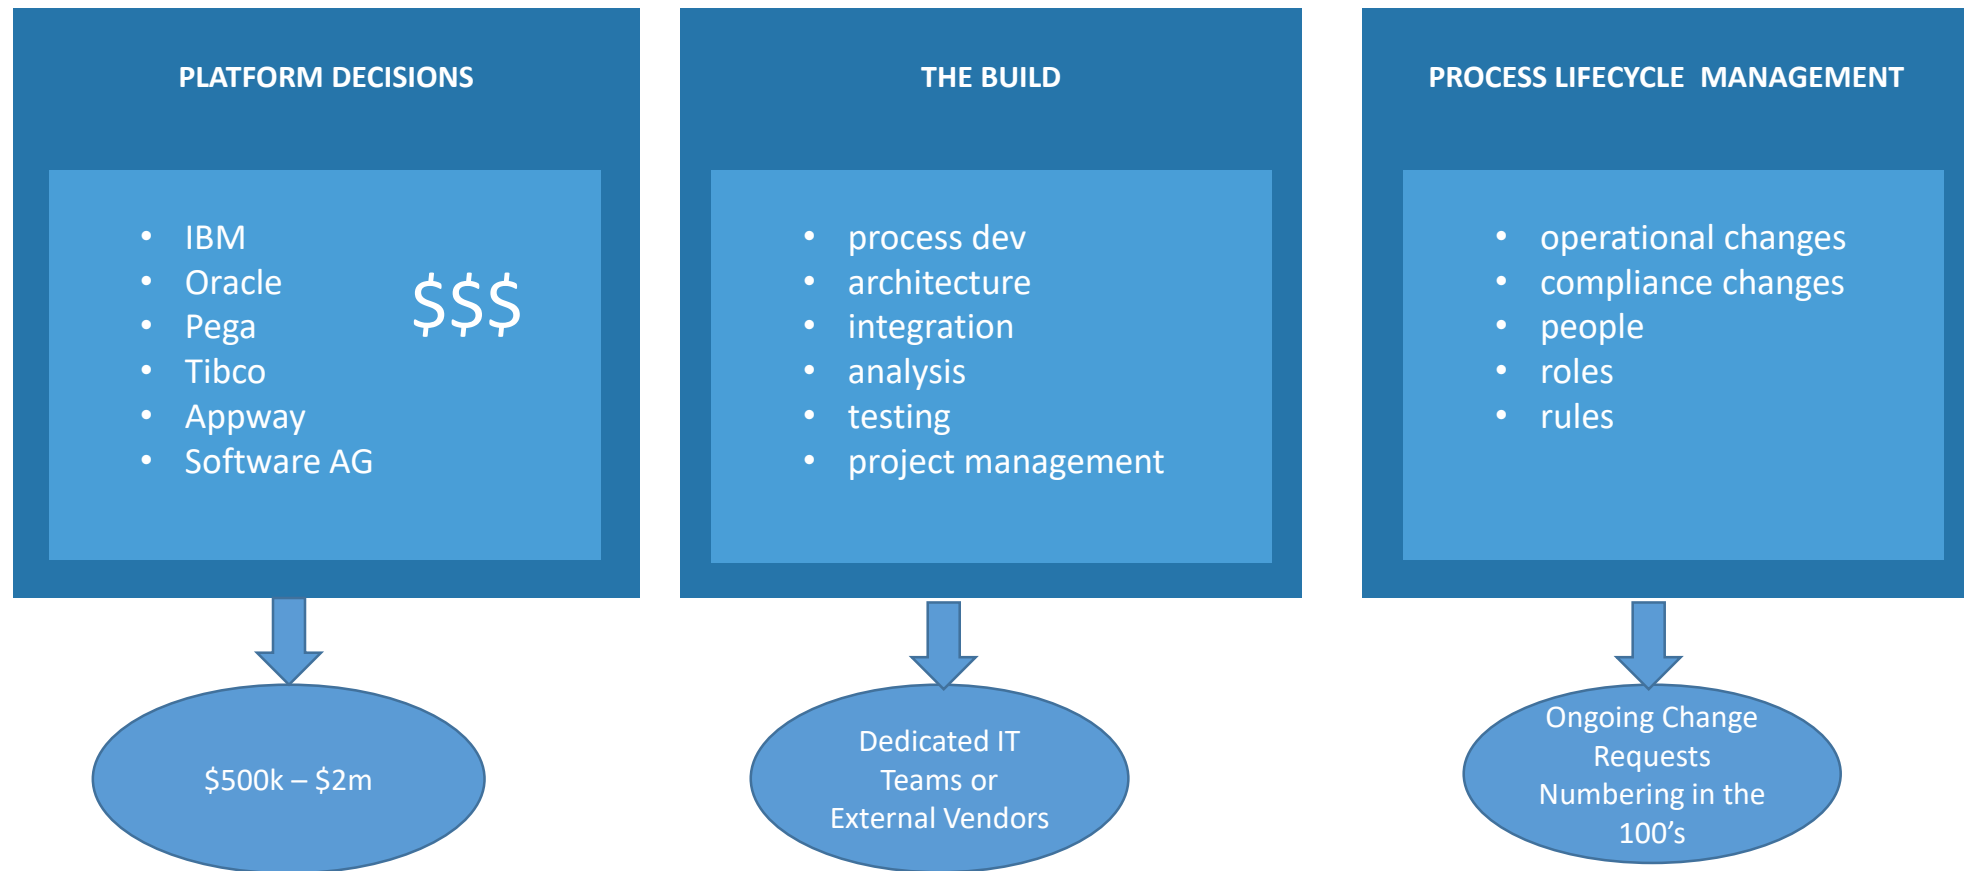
PLATFORM DECISIONS

- IBM
- Oracle
- Pega
- Tibco
- Appway
- Software AG

$$$

$500k – $2m

THE BUILD

- process dev
- architecture
- integration
- analysis
- testing
- project management

Dedicated IT Teams or External Vendors

PROCESS LIFECYCLE MANAGEMENT

- operational changes
- compliance changes
- people
- roles
- rules

Ongoing Change Requests Numbering in the 100’s